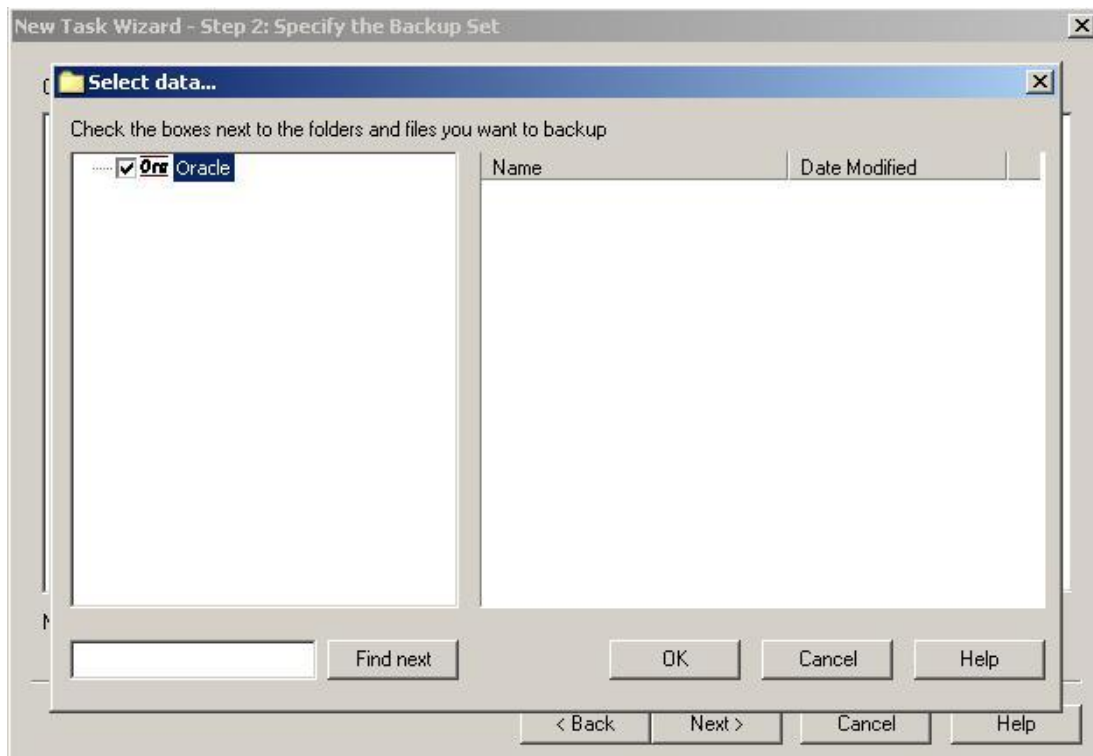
New Task Wizard - Step 2: Specify the Backup Set

Select data...

Check the boxes next to the folders and files you want to backup

Ora Oracle

| Name | Date Modified |
|---|---|

Find next

OK

Cancel

Help

< Back

Next >

Cancel

Help